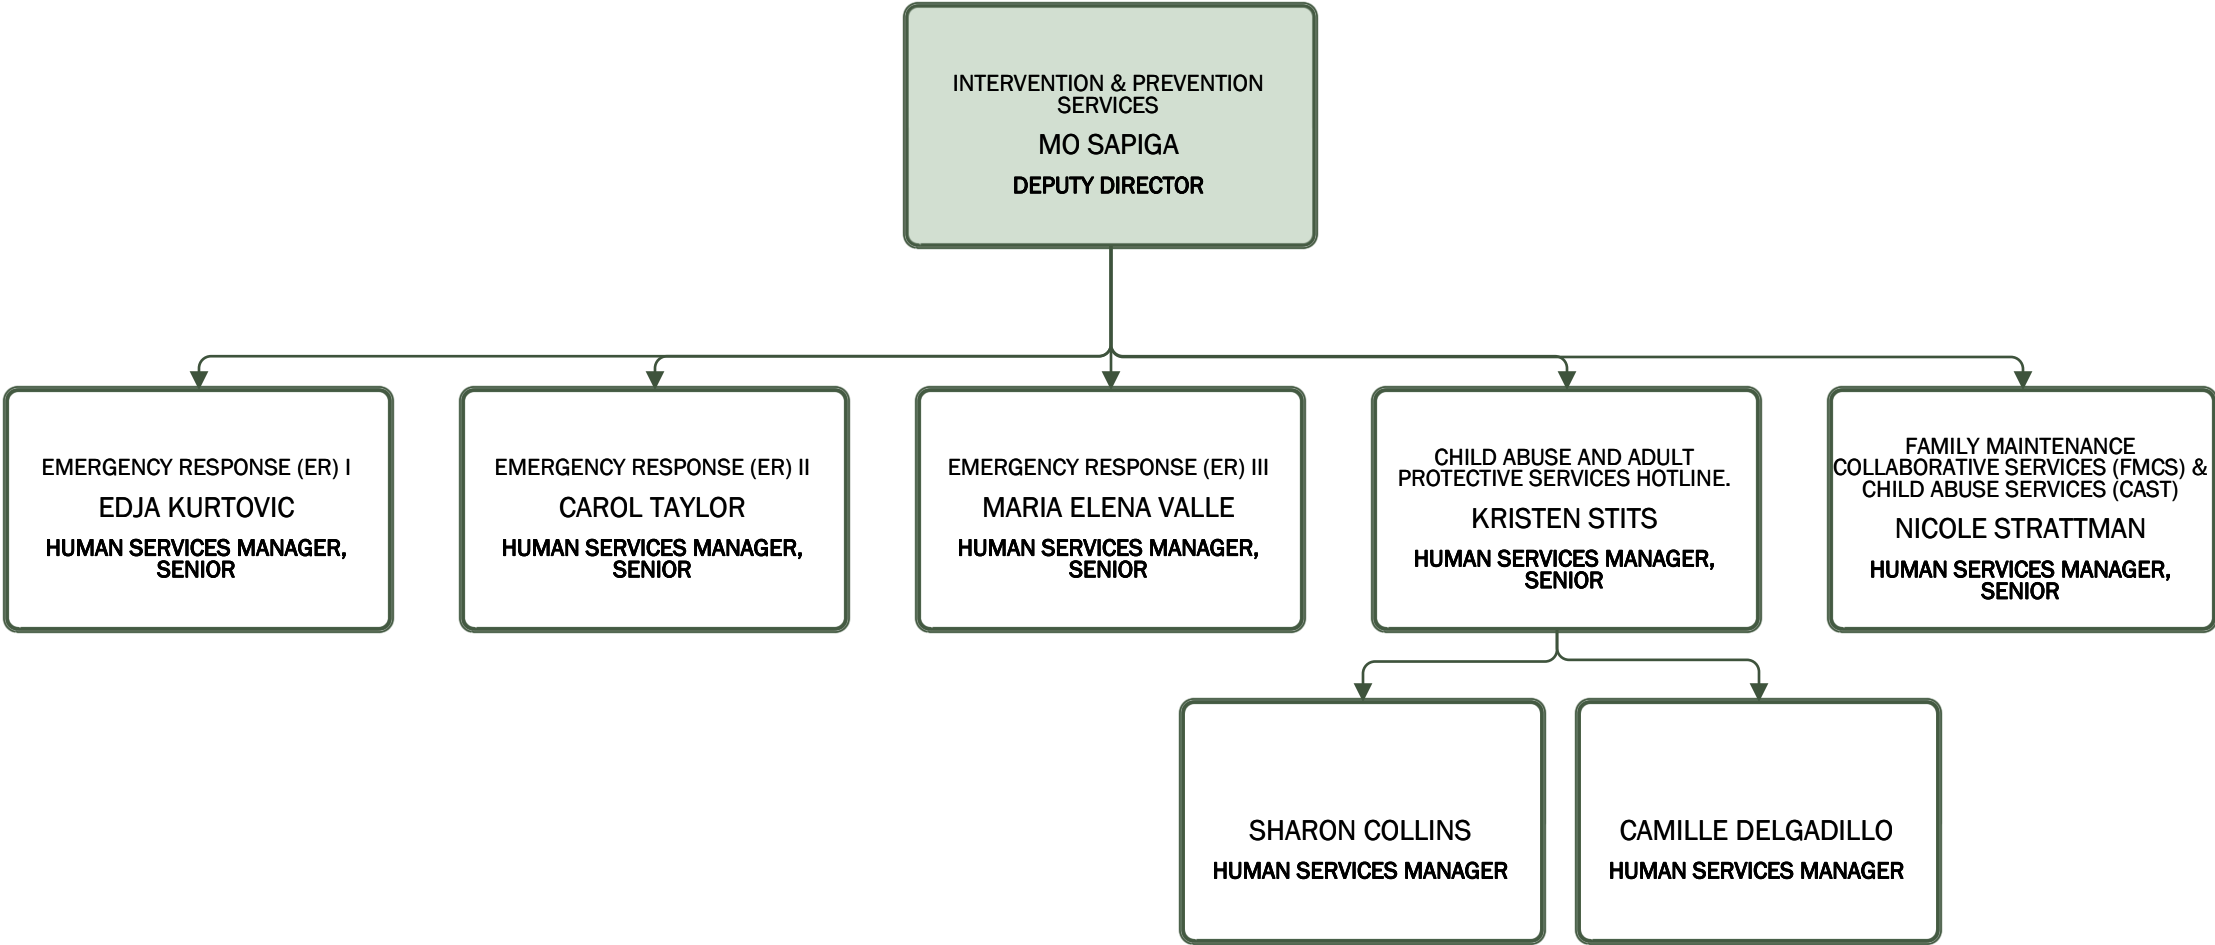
INTERVENTION & PREVENTION SERVICES
MO SAPIGA
DEPUTY DIRECTOR

EMERGENCY RESPONSE (ER) I
EDJA KURTOVIC
HUMAN SERVICES MANAGER, SENIOR

EMERGENCY RESPONSE (ER) II
CAROL TAYLOR
HUMAN SERVICES MANAGER, SENIOR

EMERGENCY RESPONSE (ER) III
MARIA ELENA VALLE
HUMAN SERVICES MANAGER, SENIOR

CHILD ABUSE AND ADULT PROTECTIVE SERVICES HOTLINE.
KRISTEN STITS
HUMAN SERVICES MANAGER, SENIOR

FAMILY MAINTENANCE COLLABORATIVE SERVICES (FMCS) & CHILD ABUSE SERVICES (CAST)
NICOLE STRATTMAN
HUMAN SERVICES MANAGER, SENIOR

SHARON COLLINS
HUMAN SERVICES MANAGER

CAMILLE DELGADILLO
HUMAN SERVICES MANAGER